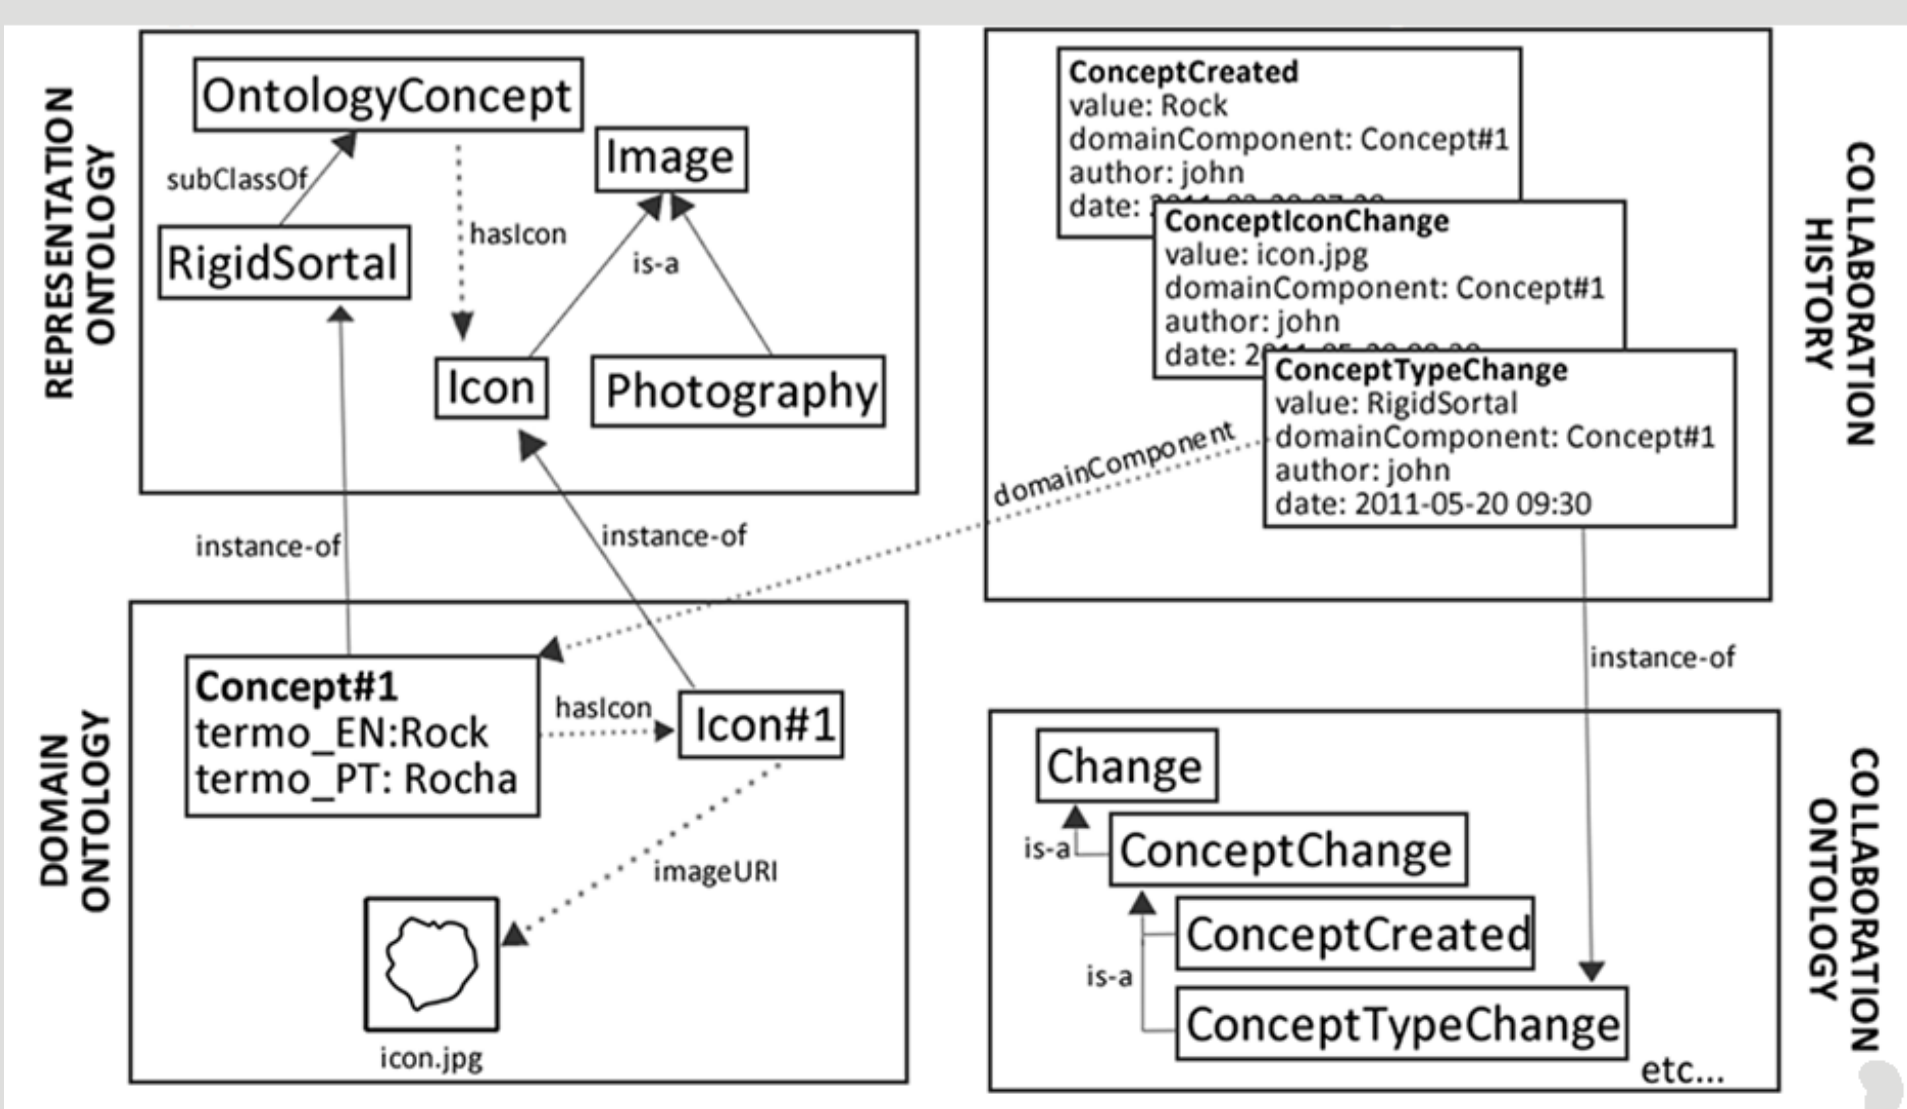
REPRESENTATION ONTOLOGY

OntologyConcept
subClassOf
RigidSortal
hasIcon
Image
is-a
Icon
Photography

COLLABORATION HISTORY

ConceptCreated
value: Rock
domainComponent: Concept#1
author: john
date: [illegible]

ConceptIconChange
value: icon.jpg
domainComponent: Concept#1
author: john
date: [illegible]

ConceptTypeChange
value: RigidSortal
domainComponent: Concept#1
author: john
date: 2011-05-20 09:30

domainComponent
instance-of
instance-of
instance-of

DOMAIN ONTOLOGY

Concept#1
termo_EN:Rock
termo_PT: Rocha
hasIcon
Icon#1
imageURI
icon.jpg

COLLABORATION ONTOLOGY

Change
is-a
ConceptChange
ConceptCreated
is-a
ConceptTypeChange
etc...